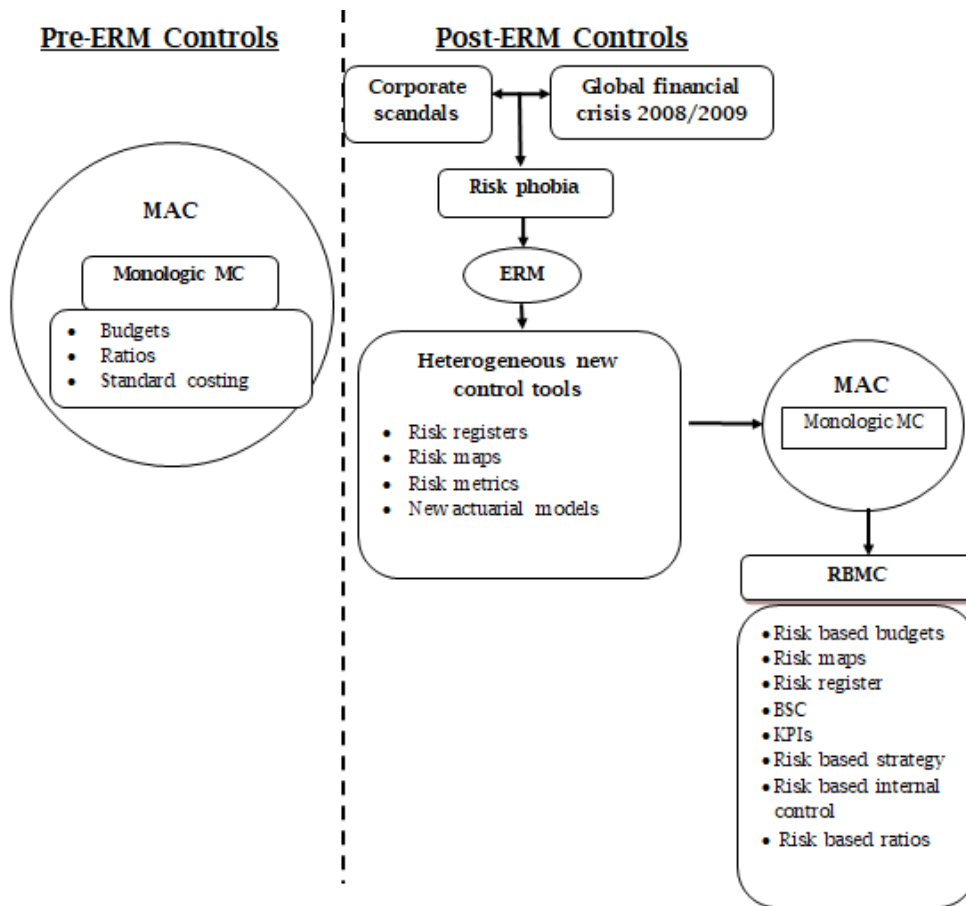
Pre-ERM Controls

MAC

Monologic MC

- Budgets
- Ratios
- Standard costing

Post-ERM Controls

Corporate scandals

Global financial crisis 2008/2009

Risk phobia

ERM

Heterogeneous new control tools

- Risk registers
- Risk maps
- Risk metrics
- New actuarial models

MAC

Monologic MC

RBMC

- Risk based budgets
- Risk maps
- Risk register
- BSC
- KPIs
- Risk based strategy
- Risk based internal control
- Risk based ratios